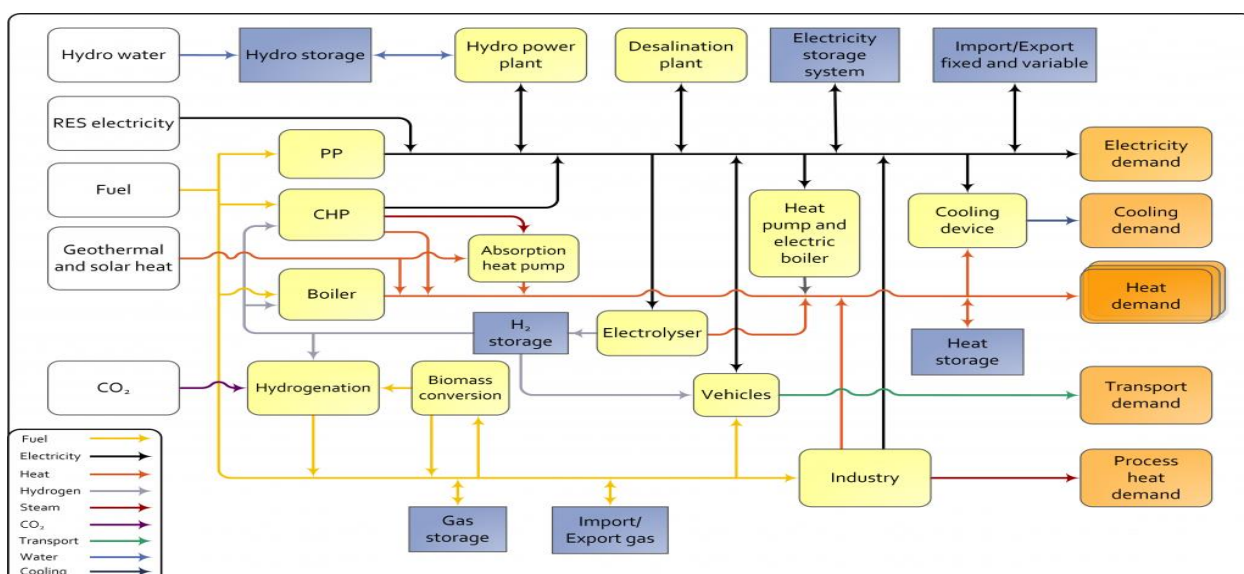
Hydro water
Hydro storage
Hydro power plant
Desalination plant
Electricity storage system
Import/Export fixed and variable
RES electricity
PP
Electricity demand
Fuel
CHP
Heat pump and electric boiler
Cooling device
Cooling demand
Geothermal and solar heat
Absorption heat pump
Boiler
Heat demand
$H_2$ storage
Electrolyser
Heat storage
$CO_2$
Hydrogenation
Biomass conversion
Vehicles
Transport demand
Industry
Process heat demand
Gas storage
Import/ Export gas

Fuel
Electricity
Heat
Hydrogen
Steam
$CO_2$
Transport
Water
Cooling